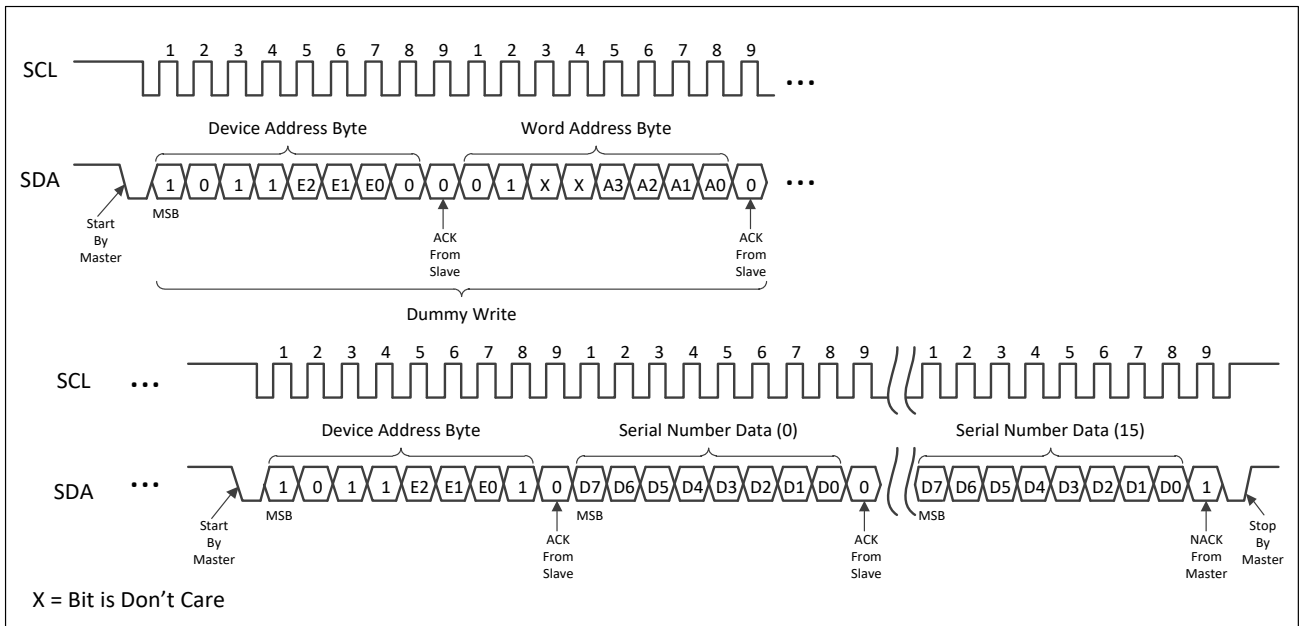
SCL
1 2 3 4 5 6 7 8 9 1 2 3 4 5 6 7 8 9
...
Device Address Byte
Word Address Byte
SDA
1 0 1 1 E2 E1 E0 0 0 0 1 X X A3 A2 A1 A0 0
...
Start By Master
MSB
ACK From Slave
ACK From Slave
Dummy Write

SCL
...
1 2 3 4 5 6 7 8 9 1 2 3 4 5 6 7 8 9 1 2 3 4 5 6 7 8 9
Device Address Byte
Serial Number Data (0)
Serial Number Data (15)
SDA
...
1 0 1 1 E2 E1 E0 1 0 D7 D6 D5 D4 D3 D2 D1 D0 0 D7 D6 D5 D4 D3 D2 D1 D0 1
Start By Master
MSB
ACK From Slave
MSB
ACK From Slave
MSB
NACK From Master
Stop By Master

X = Bit is Don’t Care